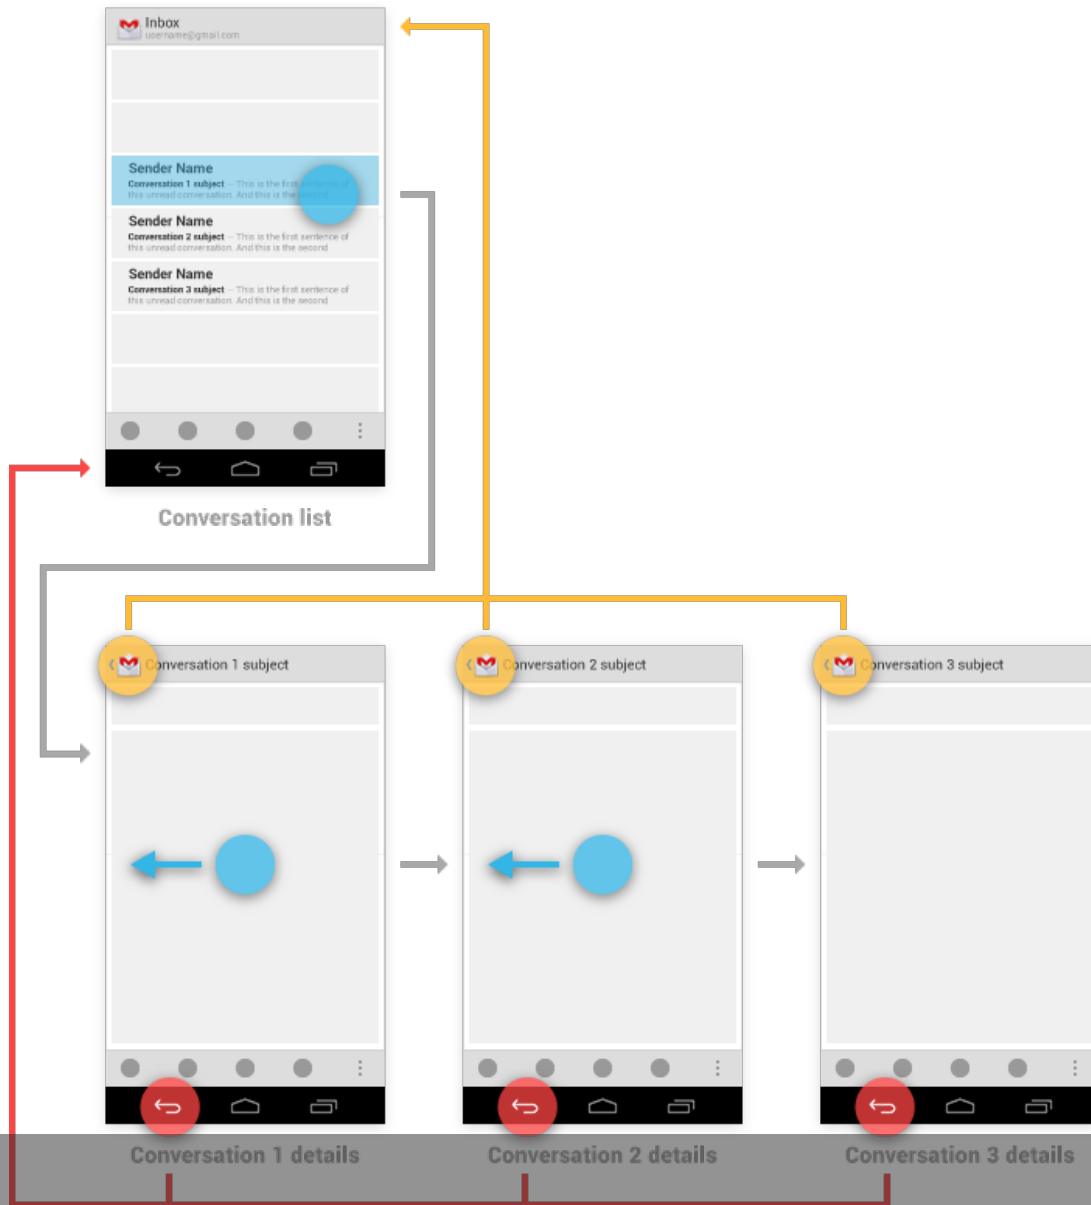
Inbox
username@gmail.com

Sender Name
Conversation 1 subject – This is the first sentence of this unread conversation. And this is the second

Sender Name
Conversation 2 subject – This is the first sentence of this unread conversation. And this is the second

Sender Name
Conversation 3 subject – This is the first sentence of this unread conversation. And this is the second

Conversation list

Conversation 1 subject

Conversation 2 subject

Conversation 3 subject

Conversation 1 details

Conversation 2 details

Conversation 3 details